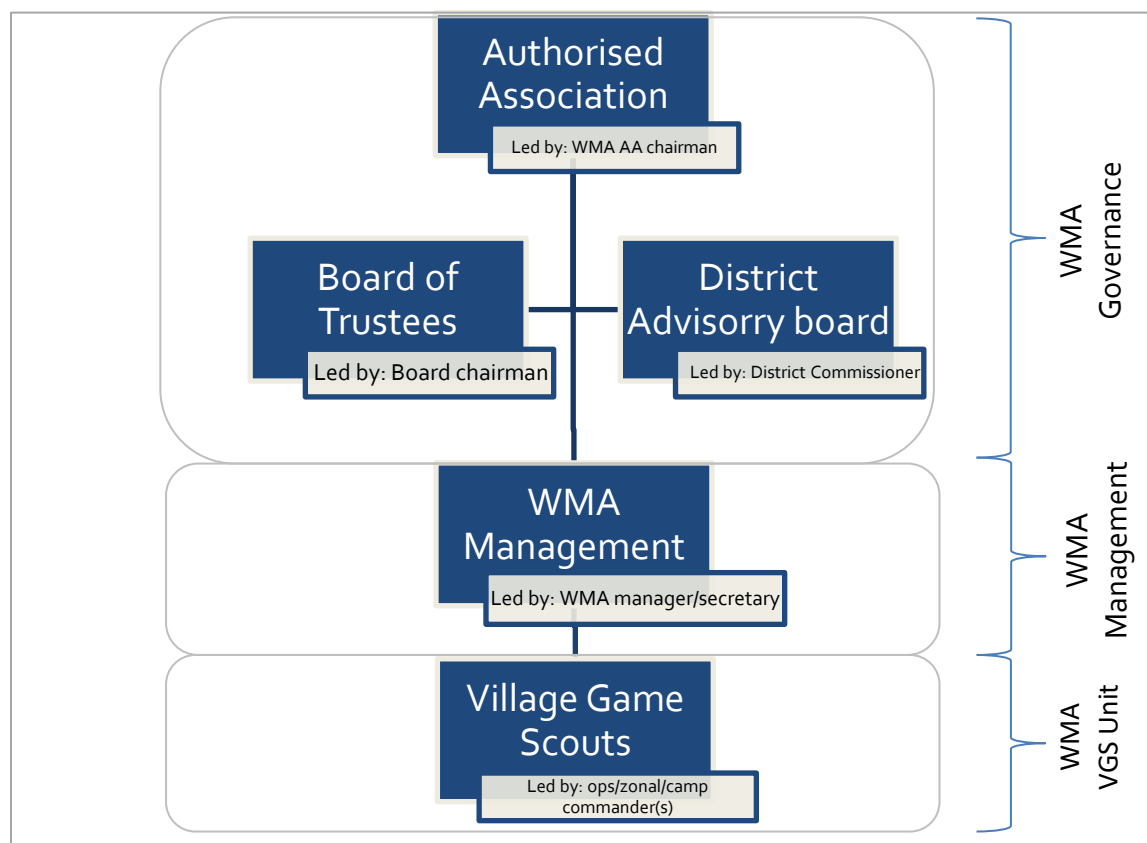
Authorised Association

Led by: WMA AA chairman

Board of Trustees

Led by: Board chairman

District Advisorry board

Led by: District Commissioner

WMA Governance

WMA Management

Led by: WMA manager/secretary

WMA Management

Village Game Scouts

Led by: ops/zonal/camp commander(s)

WMA VGS Unit